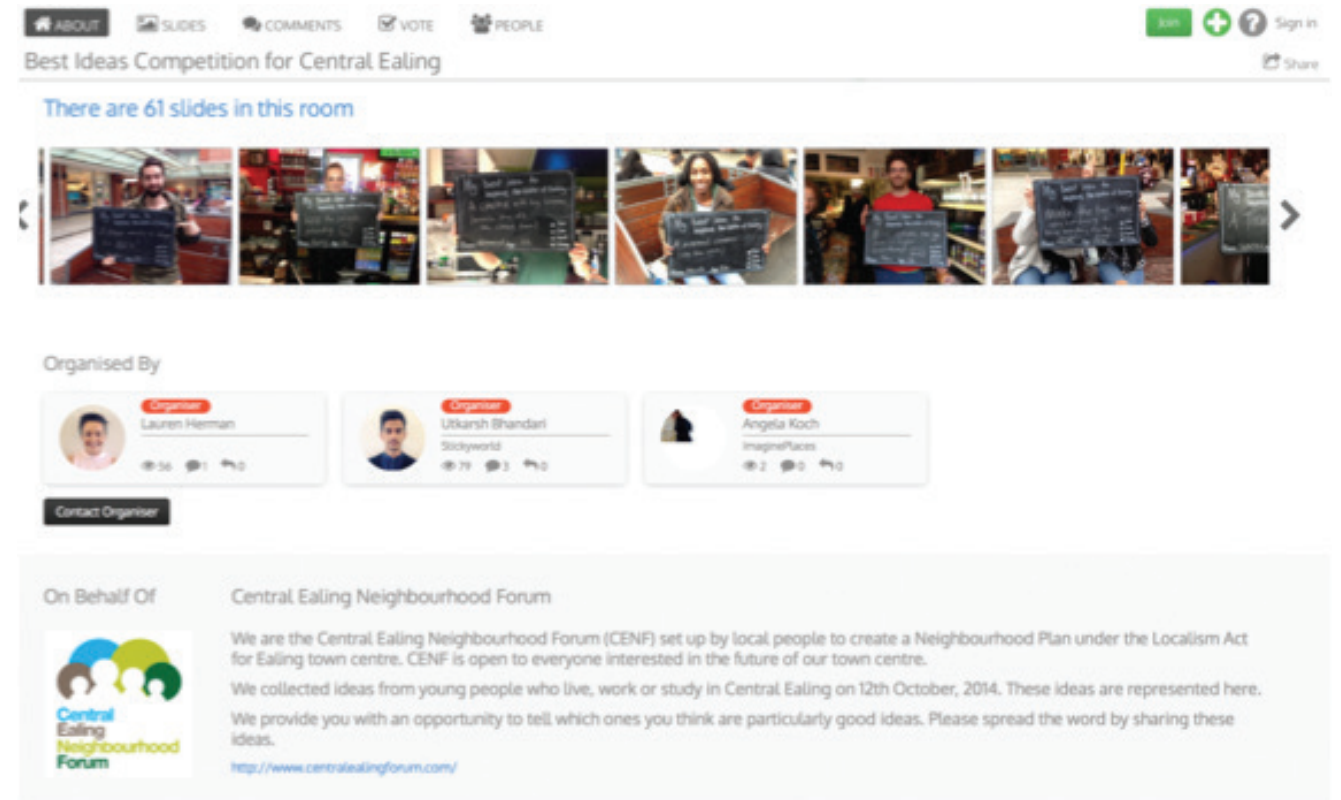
ABOUT SLIDES COMMENTS VOTE PEOPLE

Join Sign in

Best Ideas Competition for Central Ealing

Share

There are 61 slides in this room

Organised By

Organiser
Lauren Herman
56 1 0

Organiser
Utkarsh Bhandari
Stickyworld
79 3 0

Organiser
Angela Koch
ImaginePlaces
2 0 0

Contact Organiser

On Behalf Of

Central Ealing Neighbourhood Forum

Central Ealing Neighbourhood Forum

We are the Central Ealing Neighbourhood Forum (CENF) set up by local people to create a Neighbourhood Plan under the Localism Act for Ealing town centre. CENF is open to everyone interested in the future of our town centre.

We collected ideas from young people who live, work or study in Central Ealing on 12th October, 2014. These ideas are represented here.

We provide you with an opportunity to tell which ones you think are particularly good ideas. Please spread the word by sharing these ideas.

http://www.centralealingforum.com/